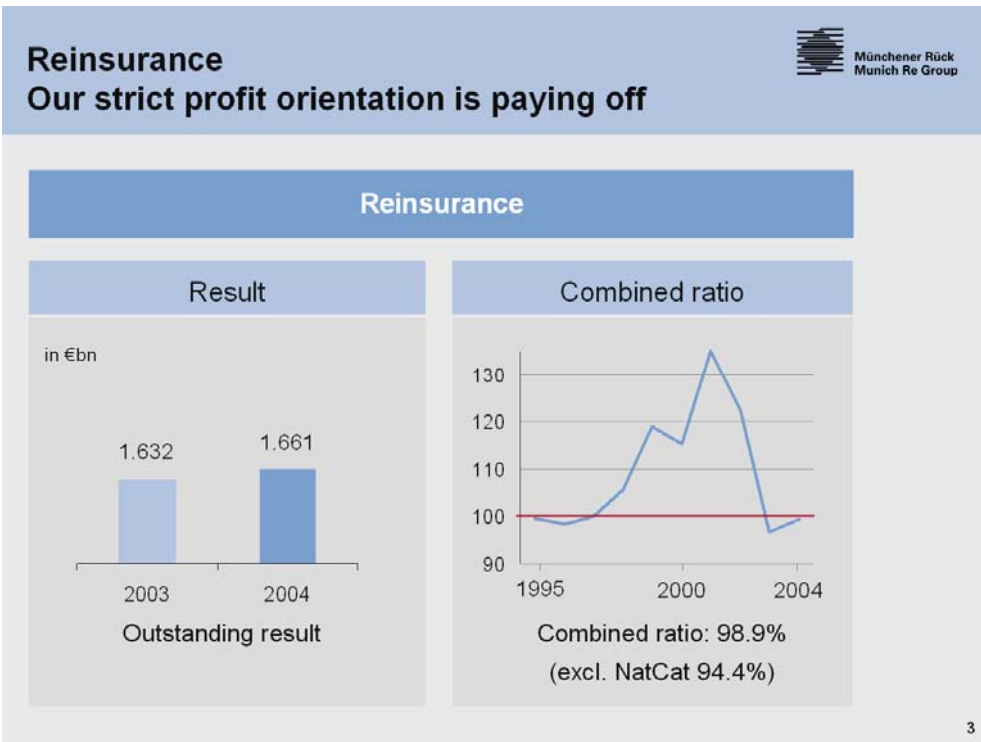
Reinsurance
Our strict profit orientation is paying off

Münchener Rück
Munich Re Group

Reinsurance

Result

in €bn

1.632

1.661

2003

2004

Outstanding result

Combined ratio

130
120
110
100
90

1995
2000
2004

Combined ratio: 98.9%
(excl. NatCat 94.4%)

3